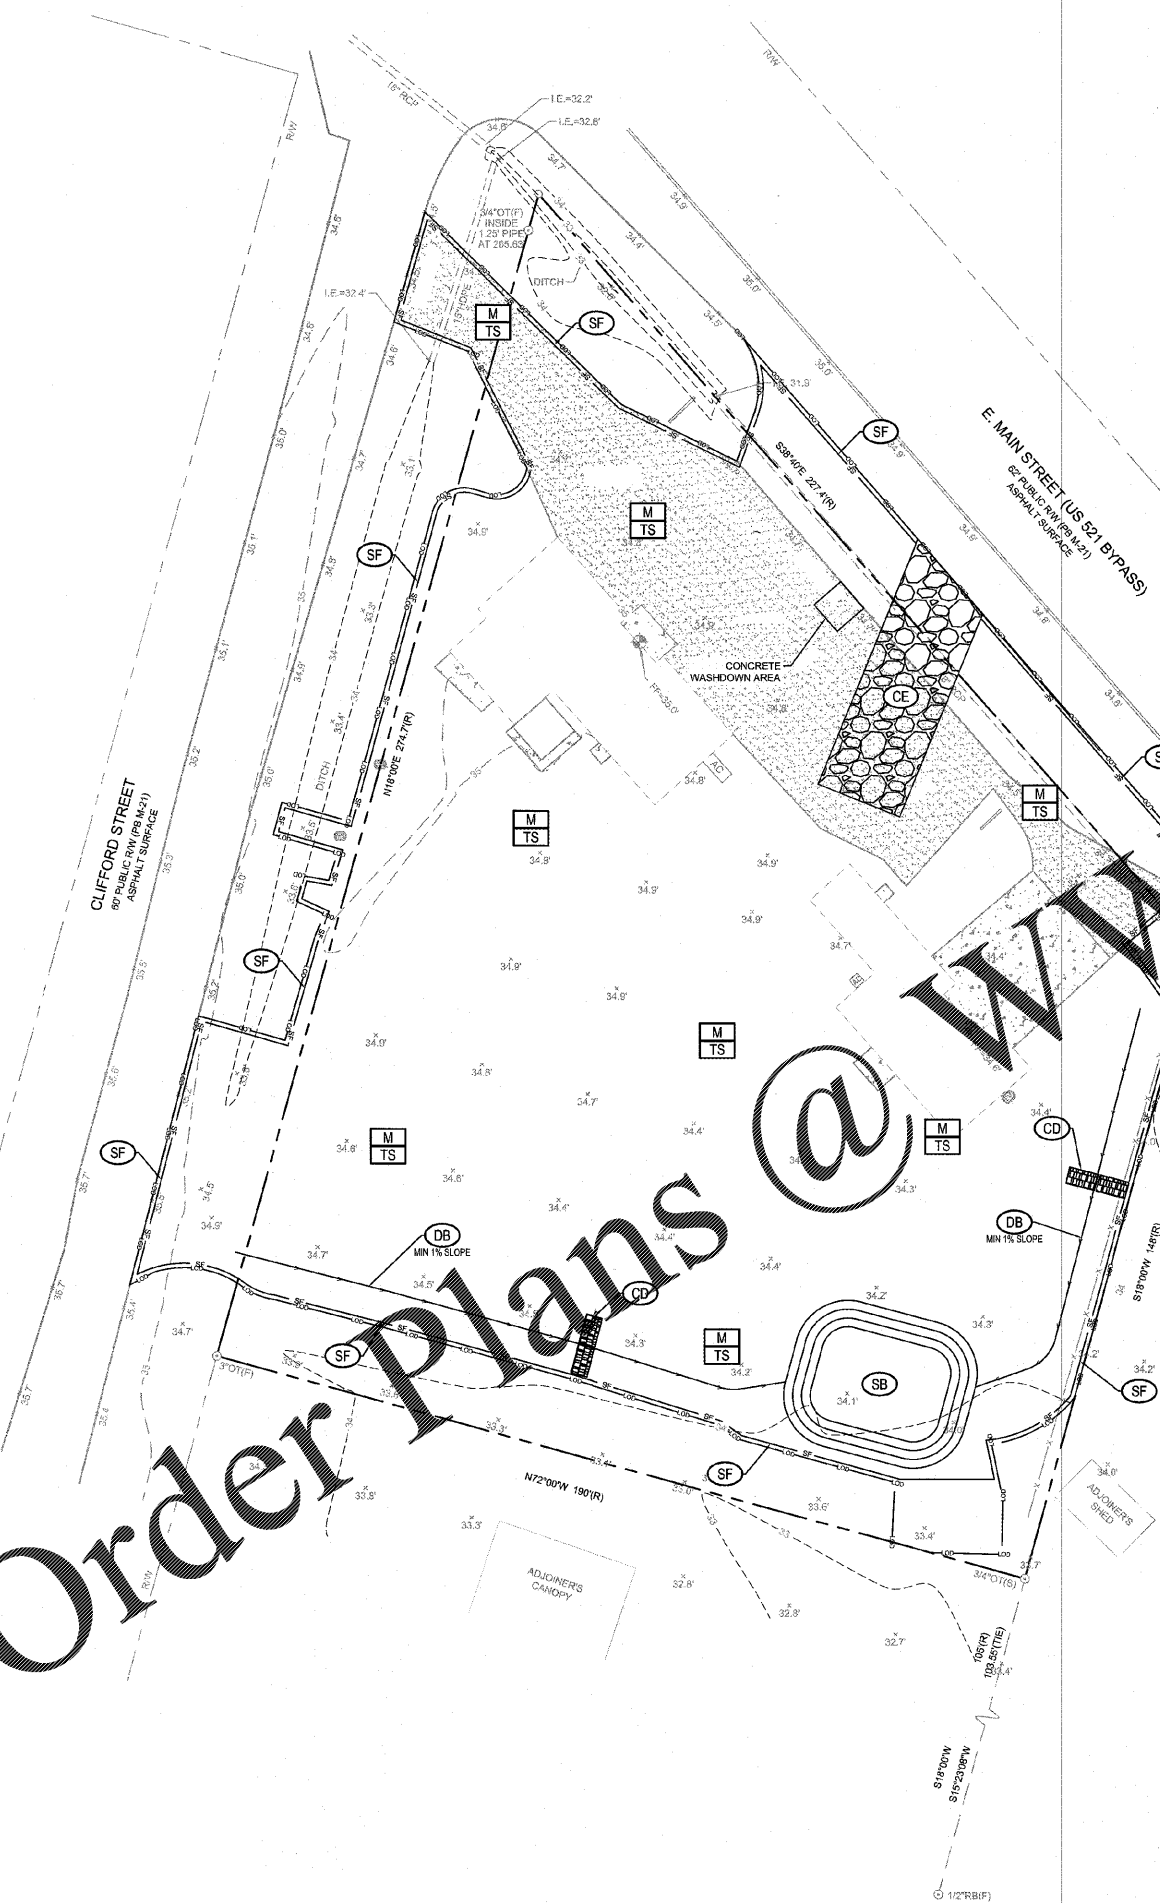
R/W
R/W
15" RCP
I.E.=32.2'
I.E.=32.6'
3/4"OT(F) INSIDE 1.25' PIPE AT 265.62'
I.E.=32.4'
15" SLOPE
DITCH
M
TS
SF
S38°40'E 227.4'(R)
SF
E. MAIN STREET (US 521 BYPASS)
62' PUBLIC R/W (PB M-21)
ASPHALT SURFACE
M
TS
SF
CONCRETE WASHDOWN AREA
CE
N18°00'E 274.7'(R)
DITCH
CLIFFORD STREET
60' PUBLIC R/W (PB M-21)
ASPHALT SURFACE
M
TS
M
TS
SF
M
TS
M
TS
M
TS
SF
CD
DB
MIN 1% SLOPE
DB
MIN 1% SLOPE
S18°00'W 148'(R)
CD
SF
3"OT(F)
M
TS
SB
SF
N72°00'W 190'(R)
SF
ADJOINER'S SHED
ADJOINER'S CANOPY
3/4"OT(S)
105'(R)
103.55'(TIE)
S18°00'W
S15°23'08"W
1/2"RB(F)
R/W
Order Plans @ WI